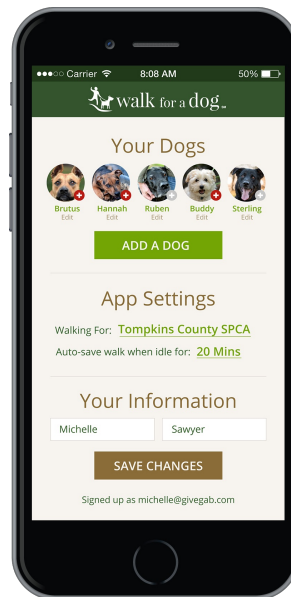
●●●○○ Carrier 8:08 AM 50%

walk for a dog™

Your Dogs

Brutus
Edit

Hannah
Edit

Ruben
Edit

Buddy
Edit

Sterling
Edit

ADD A DOG

App Settings

Walking For: Tompkins County SPCA

Auto-save walk when idle for: 20 Mins

Your Information

Michelle

Sawyer

SAVE CHANGES

Signed up as michelle@givegab.com